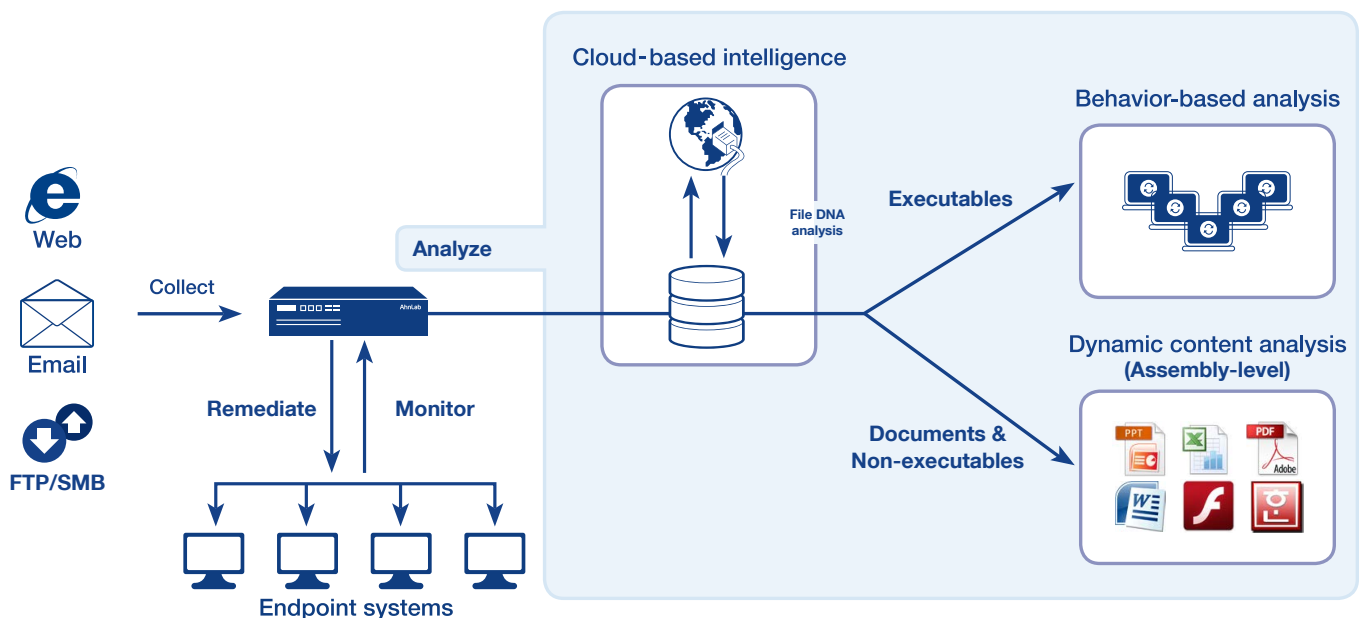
Web

Email

FTP/SMB

Collect

AhnLab

Remediate

Monitor

Endpoint systems

Analyze

Cloud-based intelligence

File DNA analysis

Executables

Behavior-based analysis

Documents & Non-executables

Dynamic content analysis (Assembly-level)

PPT

PDF

Adobe